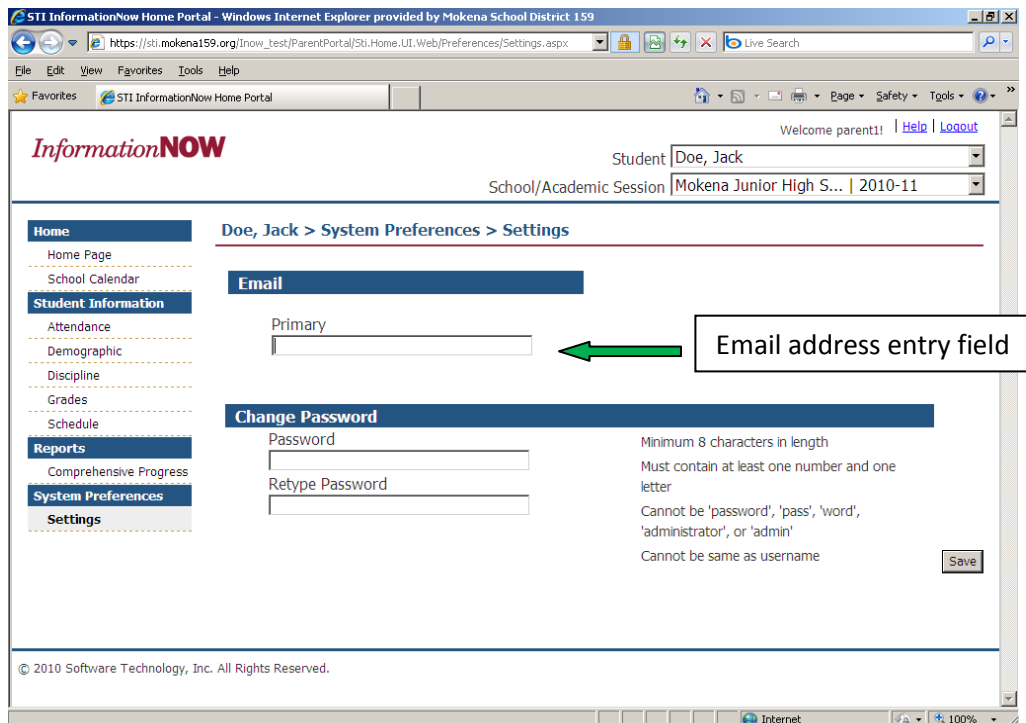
STI InformationNow Home Portal - Windows Internet Explorer provided by Mokena School District 159

https://sti.mokena159.org/Inow_test/ParentPortal/Sti.Home.UI.Web/Preferences/Settings.aspx

Live Search

File Edit View Favorites Tools Help

Favorites

STI InformationNow Home Portal

Page ▾ Safety ▾ Tools ▾

InformationNOW

Welcome parent1! | Help | Logout

Student Doe, Jack

School/Academic Session Mokena Junior High S... | 2010-11

Home
Home Page
School Calendar
Student Information
Attendance
Demographic
Discipline
Grades
Schedule
Reports
Comprehensive Progress
System Preferences
Settings

Doe, Jack > System Preferences > Settings

Email

Primary

Email address entry field

Change Password

Password

Retype Password

Minimum 8 characters in length

Must contain at least one number and one letter

Cannot be 'password', 'pass', 'word', 'administrator', or 'admin'

Cannot be same as username

Save

© 2010 Software Technology, Inc. All Rights Reserved.

Internet

100%